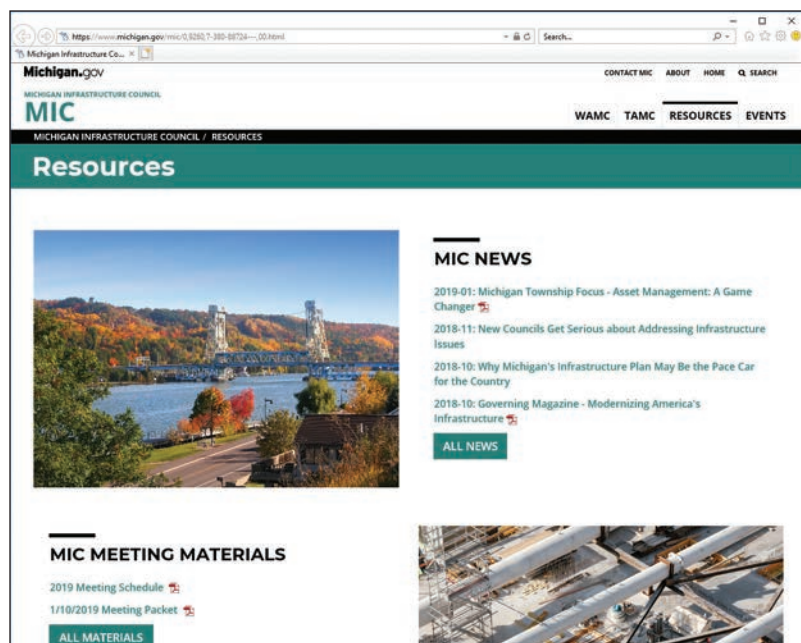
https://www.michigan.gov/mic/0,9260,7-380-88724---,00.html
Search...
Michigan Infrastructure Co... ×
Michigan.gov
CONTACT MIC ABOUT HOME SEARCH
MICHIGAN INFRASTRUCTURE COUNCIL
MIC
WAMC TAMC RESOURCES EVENTS
MICHIGAN INFRASTRUCTURE COUNCIL / RESOURCES
Resources

MIC NEWS

2019-01: Michigan Township Focus - Asset Management: A Game Changer

2018-11: New Councils Get Serious about Addressing Infrastructure Issues

2018-10: Why Michigan's Infrastructure Plan May Be the Pace Car for the Country

2018-10: Governing Magazine - Modernizing America's Infrastructure

ALL NEWS

MIC MEETING MATERIALS

2019 Meeting Schedule

1/10/2019 Meeting Packet

ALL MATERIALS